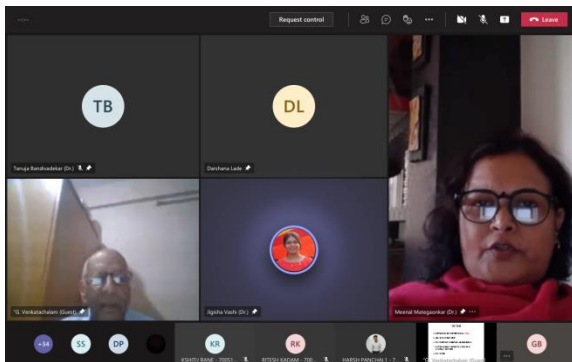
Request control

Leave

TB

DL

Tanuja Bandivadekar (Dr.)

Darshana Lade

G. Venkatachalam (Guest)

Jigisha Vashi (Dr.)

Meenal Mategaonkar (Dr.)

+34

SS

DP

KR

RK

GB

KSHITIJ RANE - 70052...

RITESH KADAM - 700...

HARSH PANCHAL - 7...

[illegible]